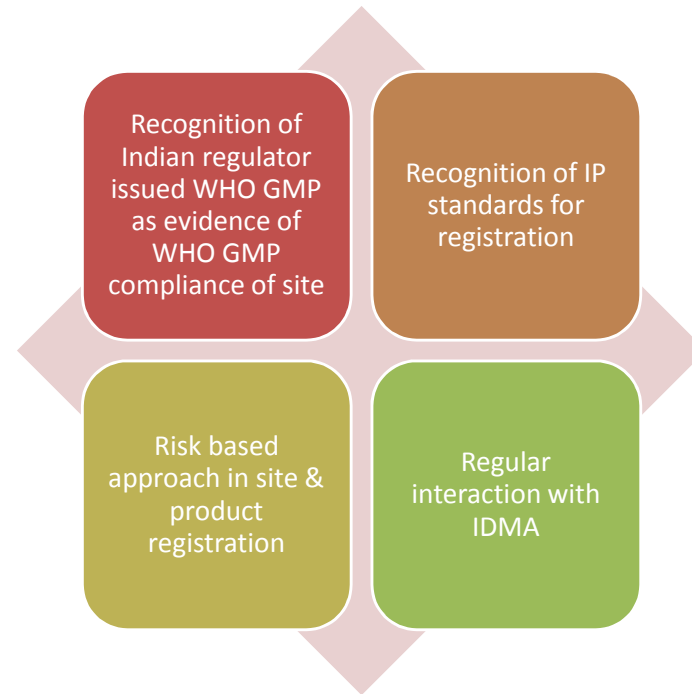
Recognition of Indian regulator issued WHO GMP as evidence of WHO GMP compliance of site

Recognition of IP standards for registration

Risk based approach in site & product registration

Regular interaction with IDMA